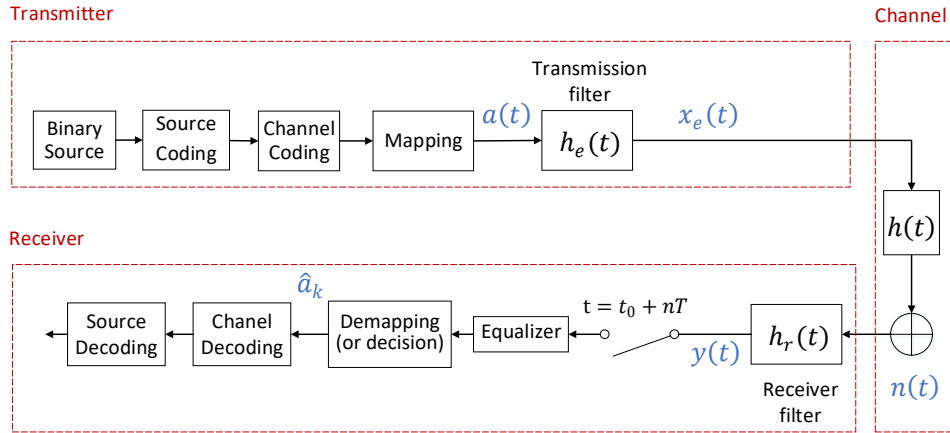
Transmitter

Channel

Binary Source

Source Coding

Channel Coding

Mapping

$a(t)$

Transmission filter

$h_e(t)$

$x_e(t)$

$h(t)$

Receiver

$\hat{a}_k$

Source Decoding

Chanel Decoding

Demapping (or decision)

Equalizer

$t = t_0 + nT$

$h_r(t)$

$y(t)$

Receiver filter

$n(t)$